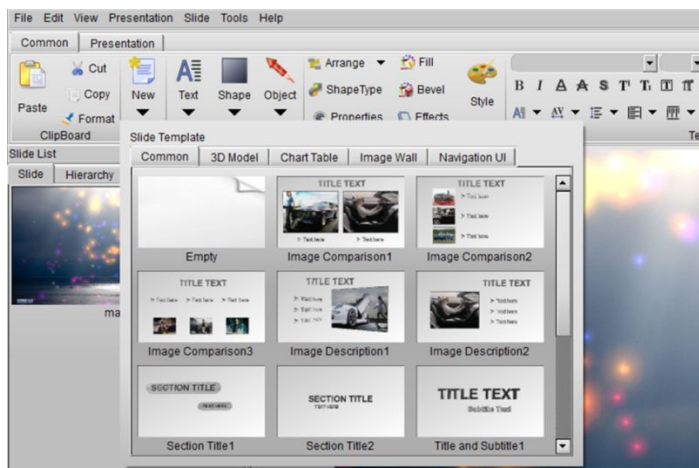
File Edit View Presentation Slide Tools Help

Common Presentation

Paste Cut Copy Format

ClipBoard

New Text Shape Object

Arrange ShapeType Properties

Fill Bevel Effects

Style

B I A A S T T

Te

Slide List

Slide Hierarchy

ma

Slide Template

Common 3D Model Chart Table Image Wall Navigation UI

Empty

TITLE TEXT
> Text here > Text here
Image Comparison1

TITLE TEXT
> Text here
> Text here
> Text here
Image Comparison2

TITLE TEXT
> Text here > Text here > Text here
Image Comparison3

TITLE TEXT
> Text here
> Text here
> Text here
Image Description1

TITLE TEXT
> Text here
> Text here
> Text here
Image Description2

SECTION TITLE
TEXT HERE
Section Title1

SECTION TITLE
TEXT HERE
Section Title2

TITLE TEXT
Subtitle Text
Title and Subtitle1